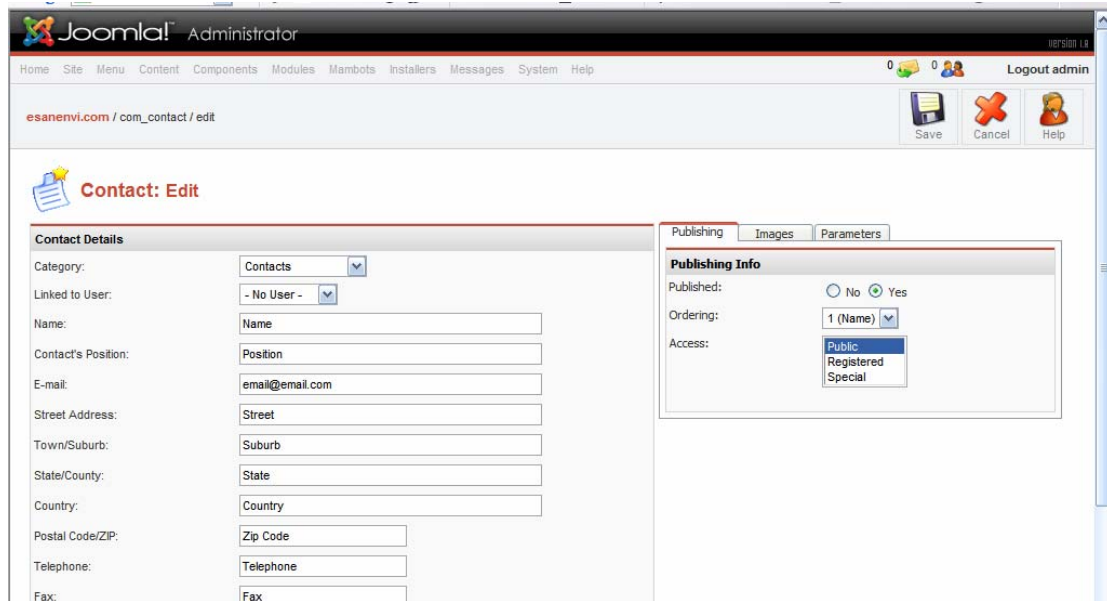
Joomla! Administrator

Version 1.0

Home Site Menu Content Components Modules Mambots Installers Messages System Help

0 0 Logout admin

esanenvi.com / com_contact / edit

Save Cancel Help

Contact: Edit

Contact Details

Category: Contacts

Linked to User: - No User -

Name: Name

Contact's Position: Position

E-mail: email@email.com

Street Address: Street

Town/Suburb: Suburb

State/County: State

Country: Country

Postal Code/ZIP: Zip Code

Telephone: Telephone

Fax: Fax

Publishing Images Parameters

Publishing Info

Published: No Yes

Ordering: 1 (Name)

Access: Public Registered Special